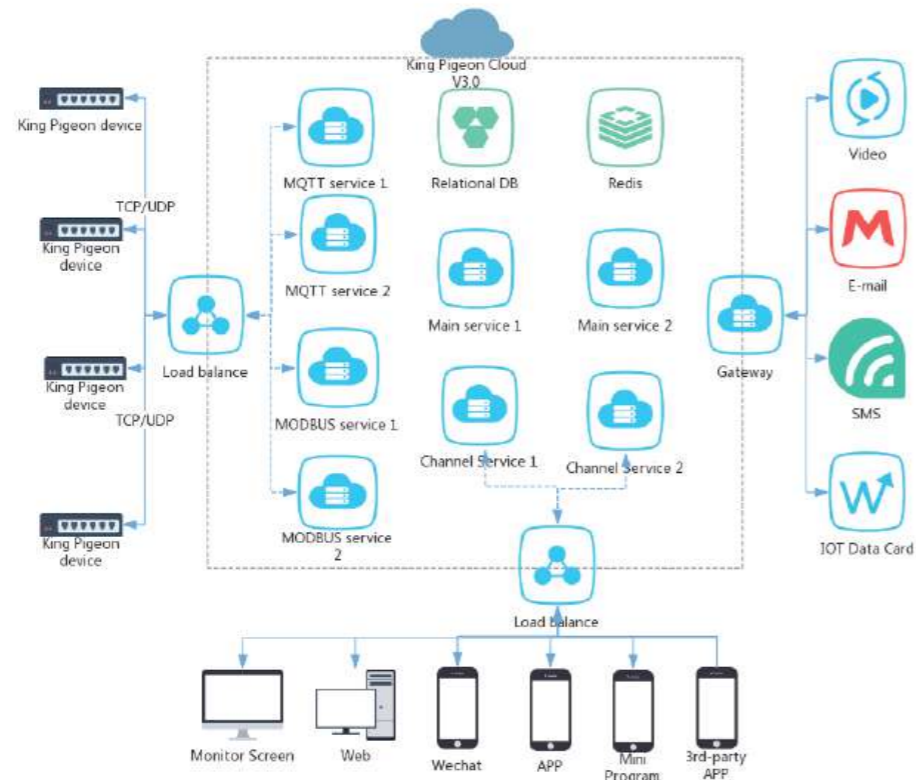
King Pigeon Cloud V3.0

King Pigeon device

TCP/UDP

King Pigeon device

King Pigeon device

TCP/UDP

King Pigeon device

Load balance

MQTT service 1

MQTT service 2

MODBUS service 1

MODBUS service 2

Relational DB

Redis

Main service 1

Main service 2

Channel Service 1

Channel Service 2

Gateway

Video

E-mail

SMS

IOT Data Card

Load balance

Monitor Screen

Web

Wechat

APP

Mini Program

3rd-party APP